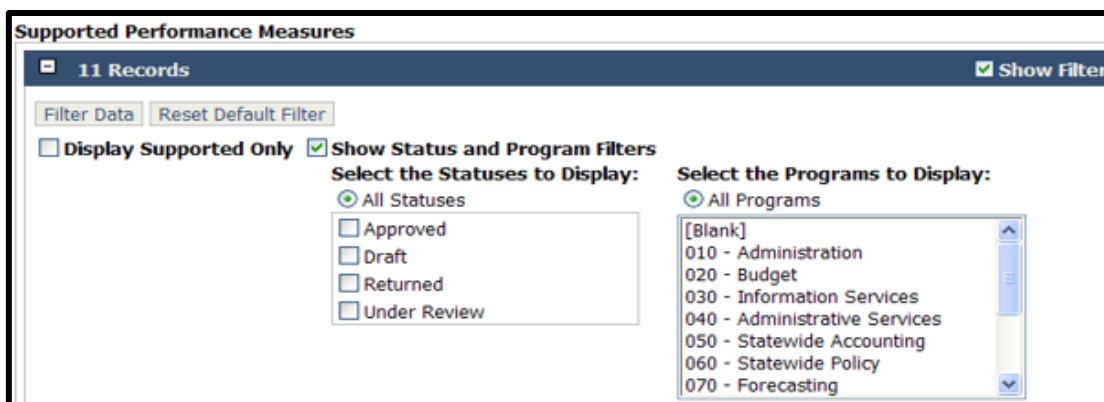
Supported Performance Measures

11 Records

Show Filter

Filter Data Reset Default Filter

Display Supported Only Show Status and Program Filters

Select the Statuses to Display:

All Statuses

Approved

Draft

Returned

Under Review

Select the Programs to Display:

All Programs

[Blank]

010 - Administration

020 - Budget

030 - Information Services

040 - Administrative Services

050 - Statewide Accounting

060 - Statewide Policy

070 - Forecasting